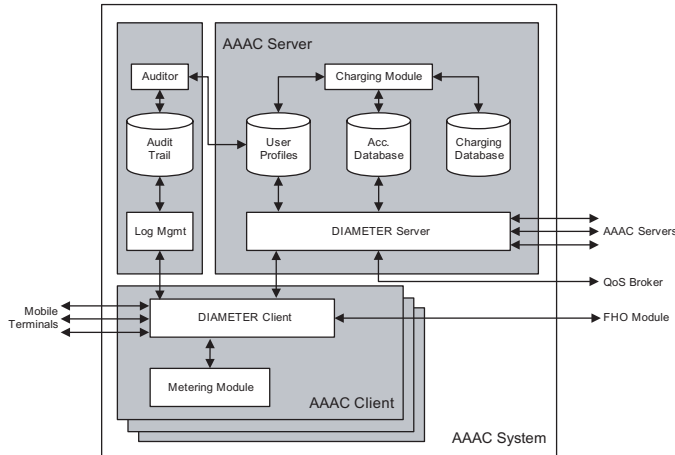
AAAC Server

Auditor

Charging Module

Audit Trail

User Profiles

Acc. Database

Charging Database

Log Mgmt

DIAMETER Server

AAAC Servers

QoS Broker

Mobile Terminals

DIAMETER Client

FHO Module

Metering Module

AAAC Client

AAAC System